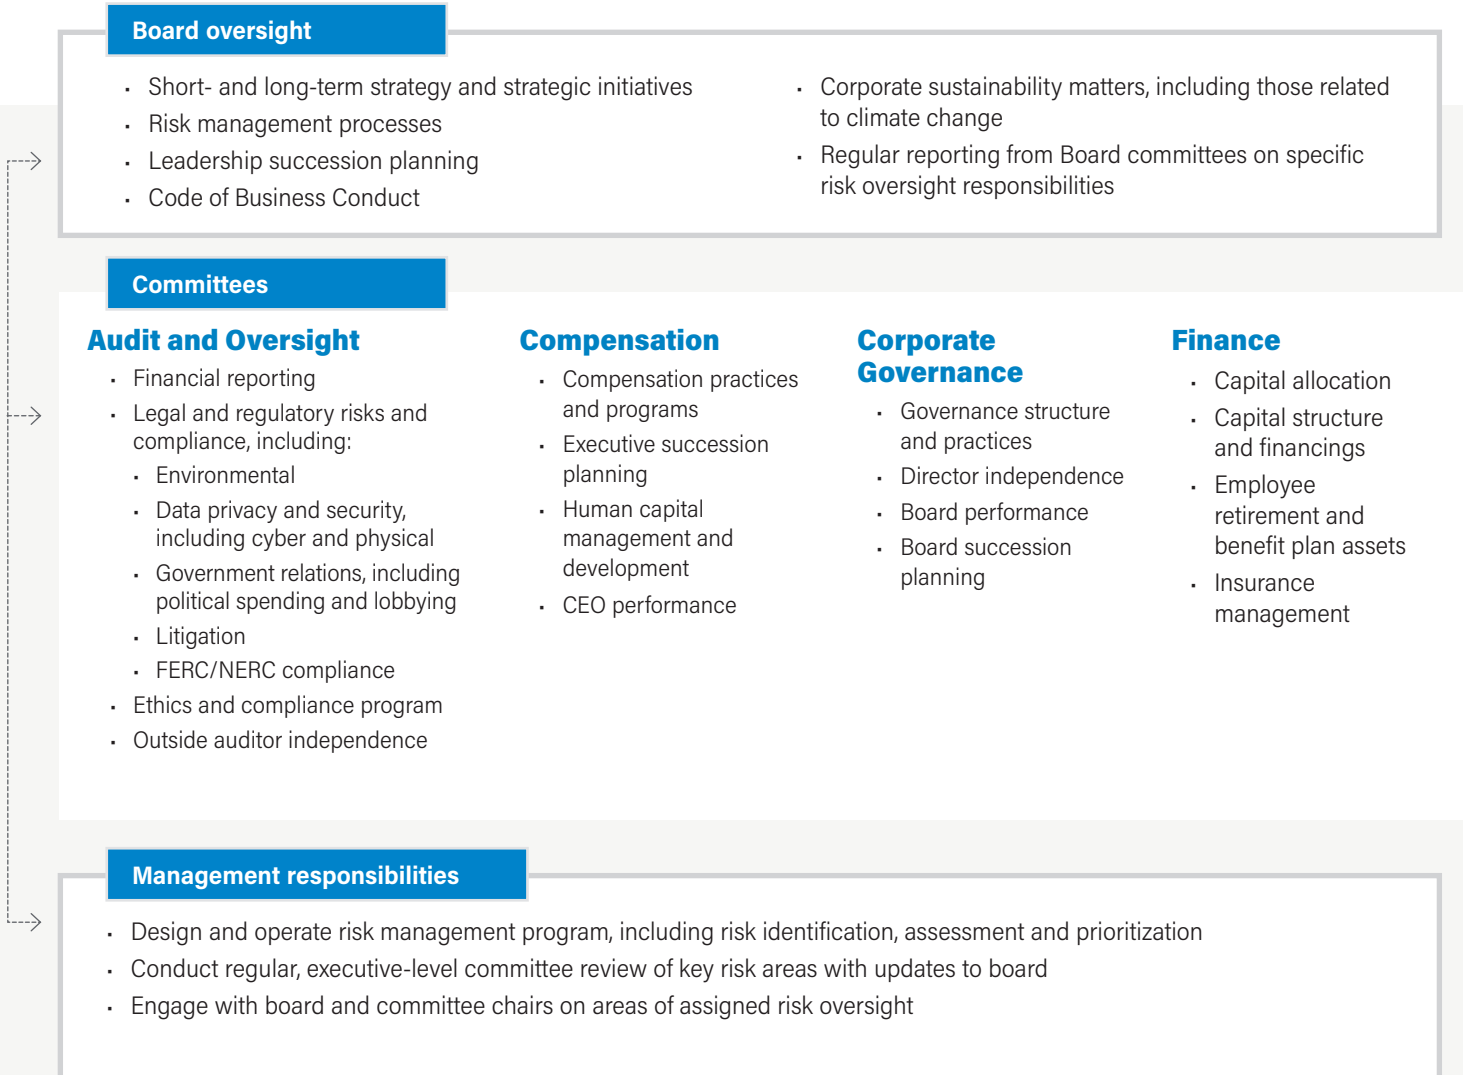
Board oversight

- Short- and long-term strategy and strategic initiatives
- Risk management processes
- Leadership succession planning
- Code of Business Conduct

- Corporate sustainability matters, including those related to climate change
- Regular reporting from Board committees on specific risk oversight responsibilities

Committees

Audit and Oversight
- Financial reporting
- Legal and regulatory risks and compliance, including:
  - Environmental
  - Data privacy and security, including cyber and physical
  - Government relations, including political spending and lobbying
  - Litigation
  - FERC/NERC compliance
- Ethics and compliance program
- Outside auditor independence

Compensation
- Compensation practices and programs
- Executive succession planning
- Human capital management and development
- CEO performance

Corporate Governance
- Governance structure and practices
- Director independence
- Board performance
- Board succession planning

Finance
- Capital allocation
- Capital structure and financings
- Employee retirement and benefit plan assets
- Insurance management

Management responsibilities

- Design and operate risk management program, including risk identification, assessment and prioritization
- Conduct regular, executive-level committee review of key risk areas with updates to board
- Engage with board and committee chairs on areas of assigned risk oversight